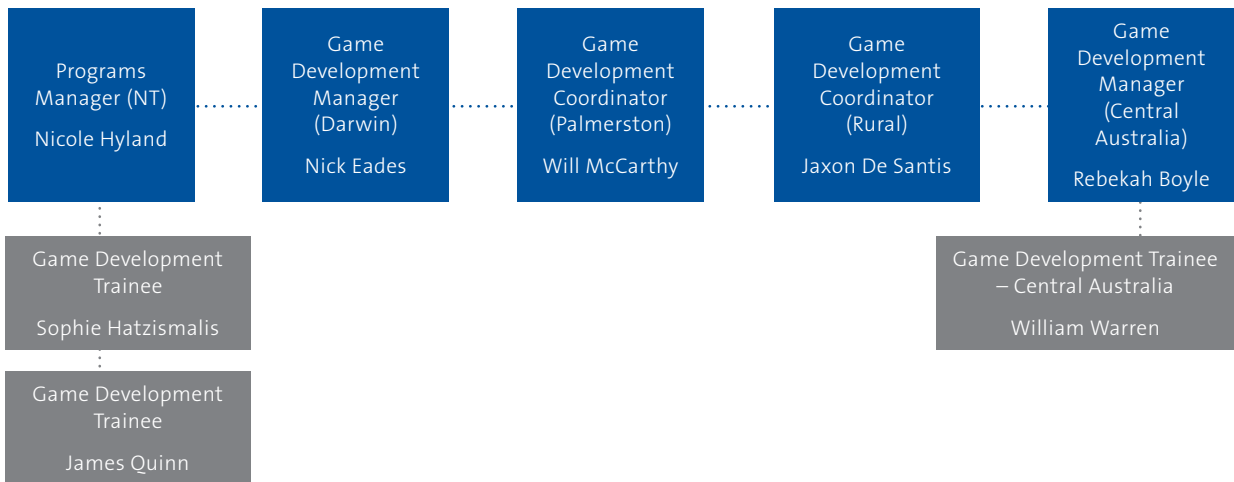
Programs Manager (NT)

Nicole Hyland

Game Development Manager (Darwin)

Nick Eades

Game Development Coordinator (Palmerston)

Will McCarthy

Game Development Coordinator (Rural)

Jaxon De Santis

Game Development Manager (Central Australia)

Rebekah Boyle

Game Development Trainee

Sophie Hatzismalis

Game Development Trainee

James Quinn

Game Development Trainee – Central Australia

William Warren